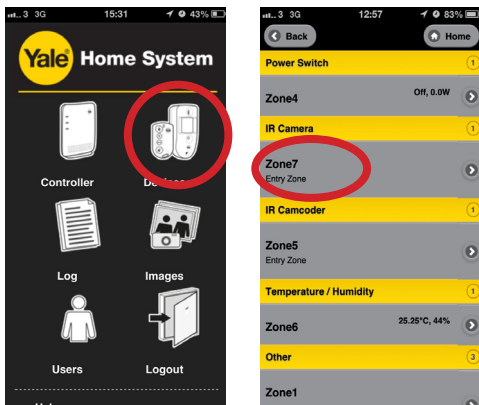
3 3G 15:31 43%

Yale Home System

Controller

Devices

Log

Images

Users

Logout

3 3G 12:57 83%

Back

Home

Power Switch 1

Zone4 Off, 0.0W

IR Camera 1

Zone7
Entry Zone

IR Camcoder 1

Zone5
Entry Zone

Temperature / Humidity 1

Zone6 25.25°C, 44%

Other 3

Zone1